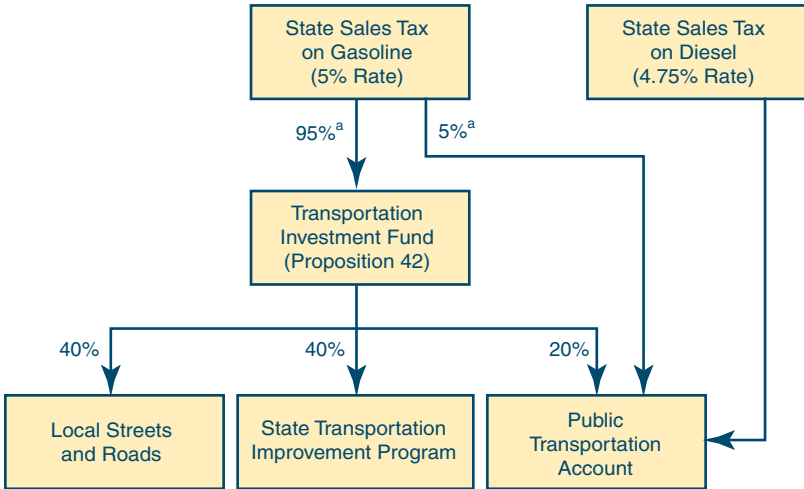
State Sales Tax on Gasoline (5% Rate)

State Sales Tax on Diesel (4.75% Rate)

95%$^{a}$

5%$^{a}$

Transportation Investment Fund (Proposition 42)

40%

40%

20%

Local Streets and Roads

State Transportation Improvement Program

Public Transportation Account